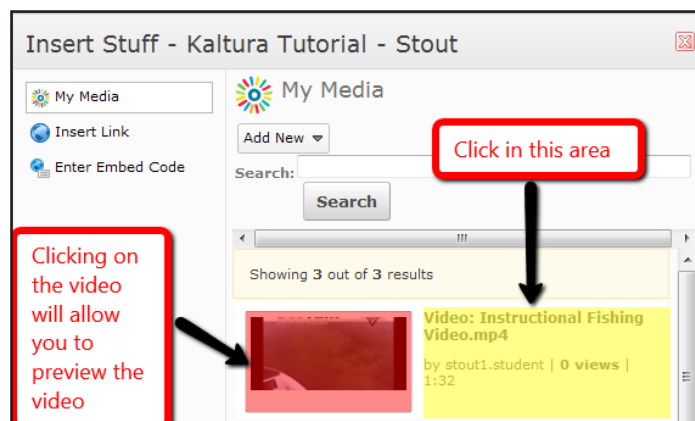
Insert Stuff - Kaltura Tutorial - Stout

My Media

Insert Link

Enter Embed Code

My Media

Add New

Search:

Search

Click in this area

Clicking on the video will allow you to preview the video

Showing **3** out of **3** results

Video: Instructional Fishing Video.mp4

by stout1.student | **0 views** | 1:32